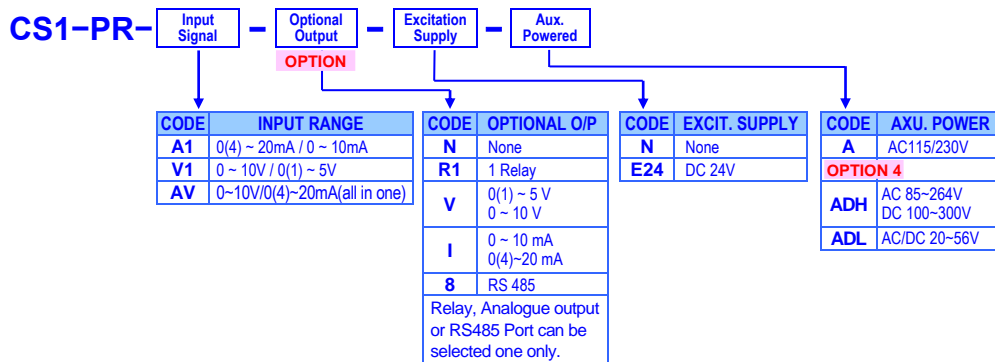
CS1−PR− Input Signal − Optional Output − Excitation Supply − Aux. Powered

OPTION

| CODE | INPUT RANGE |
|---|---|
| A1 | 0(4) ~ 20mA / 0 ~ 10mA |
| V1 | 0 ~ 10V / 0(1) ~ 5V |
| AV | 0~10V/0(4)~20mA(all in one) |

| CODE | OPTIONAL O/P |
|---|---|
| N | None |
| R1 | 1 Relay |
| V | 0(1) ~ 5 V 0 ~ 10 V |
| I | 0 ~ 10 mA 0(4)~20 mA |
| 8 | RS 485 |

Relay, Analogue output or RS485 Port can be selected one only.

| CODE | EXCIT. SUPPLY |
|---|---|
| N | None |
| E24 | DC 24V |

| CODE | AXU. POWER |
|---|---|
| A | AC115/230V |
| OPTION 4 | |
| ADH | AC 85~264V DC 100~300V |
| ADL | AC/DC 20~56V |